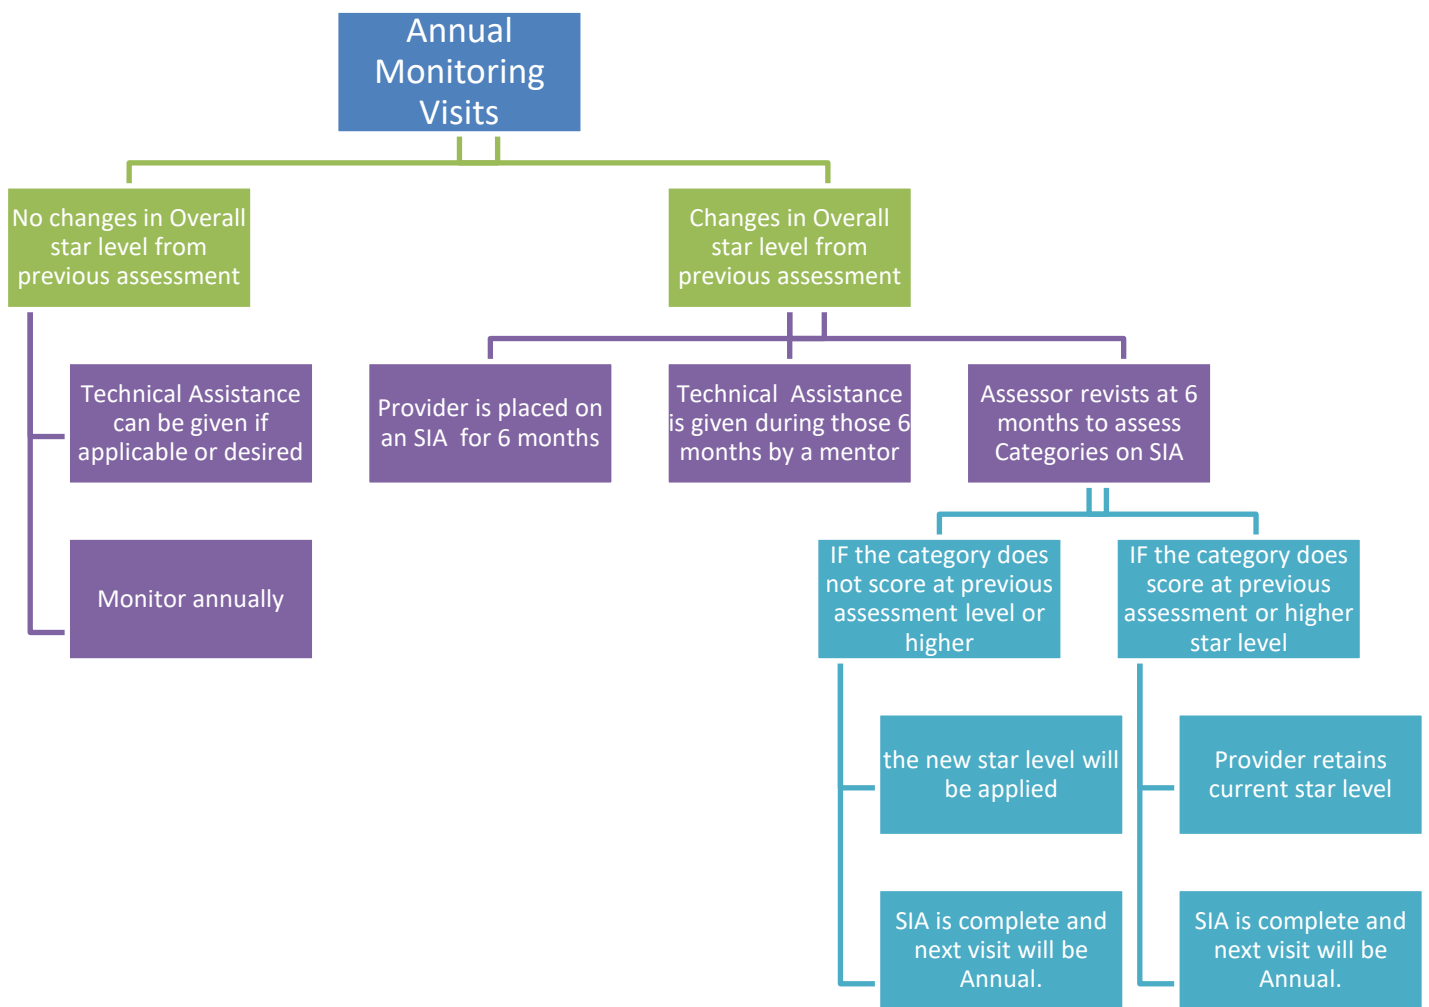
Annual Monitoring Visits

No changes in Overall star level from previous assessment

Technical Assistance can be given if applicable or desired

Monitor annually

Changes in Overall star level from previous assessment

Provider is placed on an SIA for 6 months

Technical Assistance is given during those 6 months by a mentor

Assessor revists at 6 months to assess Categories on SIA

IF the category does not score at previous assessment level or higher

the new star level will be applied

SIA is complete and next visit will be Annual.

IF the category does score at previous assessment or higher star level

Provider retains current star level

SIA is complete and next visit will be Annual.